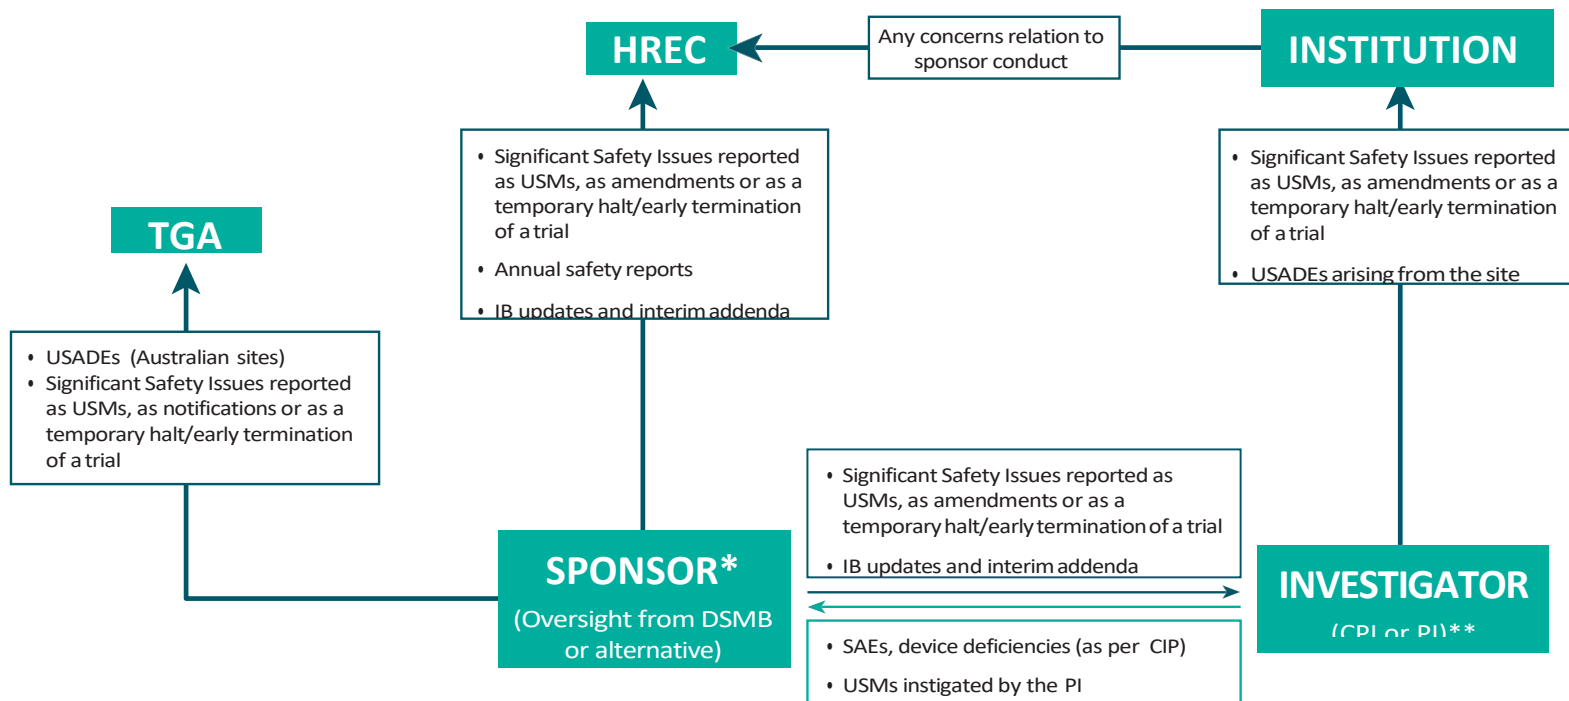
HREC

Any concerns relation to sponsor conduct

INSTITUTION

• Significant Safety Issues reported as USMs, as amendments or as a temporary halt/early termination of a trial

• Annual safety reports

• IB updates and interim addenda

• Significant Safety Issues reported as USMs, as amendments or as a temporary halt/early termination of a trial

• USADEs arising from the site

TGA

• USADEs (Australian sites)
• Significant Safety Issues reported as USMs, as notifications or as a temporary halt/early termination of a trial

• Significant Safety Issues reported as USMs, as amendments or as a temporary halt/early termination of a trial

• IB updates and interim addenda

SPONSOR*
(Oversight from DSMB or alternative)

INVESTIGATOR
(CPI or PI)**

• SAEs, device deficiencies (as per CIP)

• USMs instigated by the PI